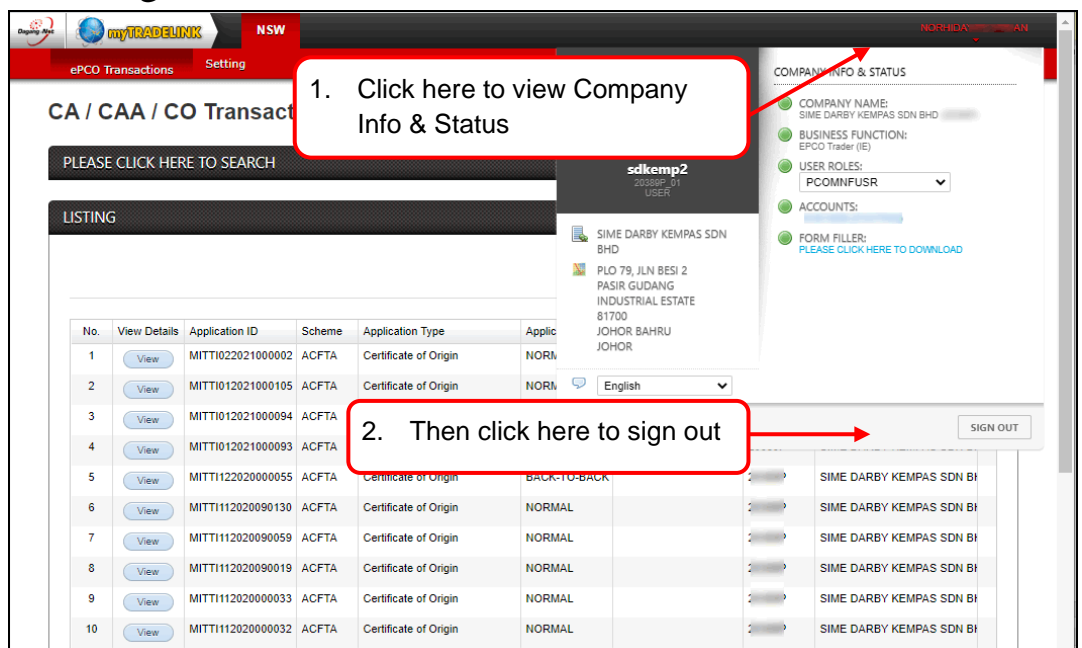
Dagang Net myTRADELINK NSW NORHIDA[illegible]AN

ePCO Transactions Setting

CA / CAA / CO Transact

1. Click here to view Company Info & Status

PLEASE CLICK HERE TO SEARCH

LISTING

sdkemp2
20389P_01
USER

SIME DARBY KEMPAS SDN BHD

PLO 79, JLN BESI 2
PASIR GUDANG
INDUSTRIAL ESTATE
81700
JOHOR BAHRU
JOHOR

English

COMPANY INFO & STATUS

COMPANY NAME:
SIME DARBY KEMPAS SDN BHD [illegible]

BUSINESS FUNCTION:
EPCO Trader (IE)

USER ROLES:
PCOMNFUSR

ACCOUNTS:
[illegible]

FORM FILLER:
PLEASE CLICK HERE TO DOWNLOAD

2. Then click here to sign out

SIGN OUT

| No. | View Details | Application ID | Scheme | Application Type | Applic | | | |
|---|---|---|---|---|---|---|---|---|
| 1 | View | MITTI022021000002 | ACFTA | Certificate of Origin | NORM | | | |
| 2 | View | MITTI012021000105 | ACFTA | Certificate of Origin | NORM | | | |
| 3 | View | MITTI012021000094 | ACFTA | | | | | |
| 4 | View | MITTI012021000093 | ACFTA | | | | | |
| 5 | View | MITTI122020000055 | ACFTA | Certificate of Origin | BACK-TO-BACK | | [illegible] | |
| 6 | View | MITTI112020090130 | ACFTA | Certificate of Origin | NORMAL | | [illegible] | SIME DARBY KEMPAS SDN BH |
| 7 | View | MITTI112020090059 | ACFTA | Certificate of Origin | NORMAL | | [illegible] | SIME DARBY KEMPAS SDN BH |
| 8 | View | MITTI112020090019 | ACFTA | Certificate of Origin | NORMAL | | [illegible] | SIME DARBY KEMPAS SDN BH |
| 9 | View | MITTI112020000033 | ACFTA | Certificate of Origin | NORMAL | | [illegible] | SIME DARBY KEMPAS SDN BH |
| 10 | View | MITTI112020000032 | ACFTA | Certificate of Origin | NORMAL | | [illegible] | SIME DARBY KEMPAS SDN BH |